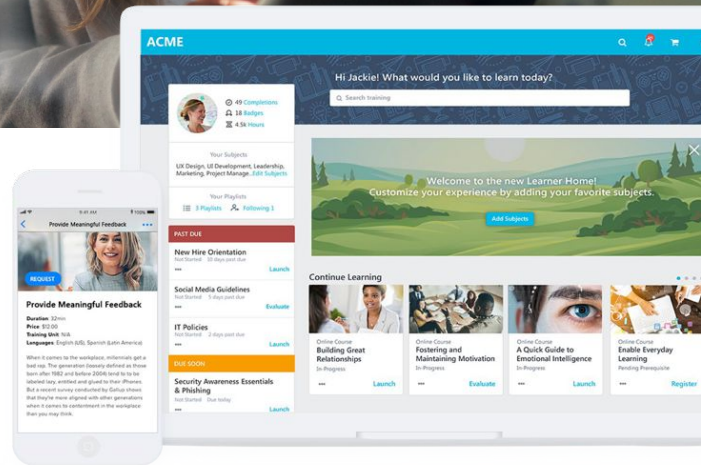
ACME

Hi Jackie! What would you like to learn today?

Search training

49 Completions
18 Badges
4.5k Hours

Your Subjects
UX Design, UI Development, Leadership, Marketing, Project Manage... Edit Subjects

Your Playlists
3 Playlists Following 1

PAST DUE

New Hire Orientation
Not Started 10 days past due
Launch

Social Media Guidelines
Not Started 5 days past due
Evaluate

IT Policies
Not Started 2 days past due
Launch

DUE SOON

Security Awareness Essentials & Phishing
Not Started Due today
Launch

Welcome to the new Learner Home!
Customize your experience by adding your favorite subjects.

Add Subjects

Continue Learning

Online Course
Building Great Relationships
In Progress
Launch

Online Course
Fostering and Maintaining Motivation
In Progress
Evaluate

Online Course
A Quick Guide to Emotional Intelligence
In Progress
Launch

Online Course
Enable Everyday Learning
Pending Prerequisite
Register

9:41 AM

Provide Meaningful Feedback

REQUEST

Provide Meaningful Feedback

Duration 32min
Price $12.00
Training Unit N/A
Languages English (US), Spanish (Latin America)

When it comes to the workplace, millennials get a bad rap. The generation (loosely defined as those born after 1982 and before 2004) tend to be labeled lazy, entitled and glued to their iPhones. But a recent survey conducted by Gallup shows that they're more aligned with other generations when it comes to contentment in the workplace than you may think.